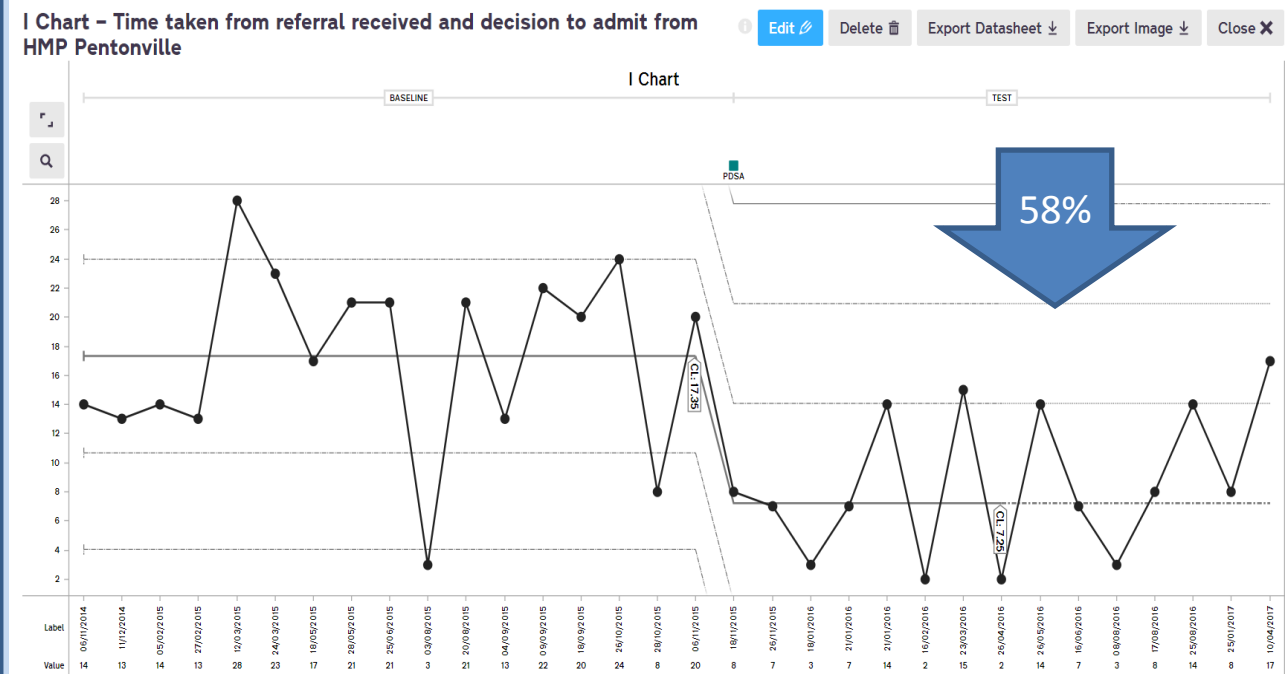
I Chart – Time taken from referral received and decision to admit from HMP Pentonville

Edit Delete Export Datasheet Export Image Close

I Chart

BASELINE

TEST

PDSA

58%

28
26
24
22
20
18
16
14
12
10
8
6
4
2

CL 17.35

CL 7.25

| Label | 06/11/2014 | 11/12/2014 | 05/02/2015 | 27/02/2015 | 12/03/2015 | 24/03/2015 | 18/05/2015 | 28/05/2015 | 25/06/2015 | 03/08/2015 | 20/08/2015 | 04/09/2015 | 09/09/2015 | 18/09/2015 | 26/10/2015 | 28/10/2015 | 06/11/2015 | 18/11/2015 | 26/11/2015 | 18/01/2016 | 21/01/2016 | 21/01/2016 | 16/02/2016 | 23/03/2016 | 26/04/2016 | 26/05/2016 | 16/06/2016 | 08/08/2016 | 17/08/2016 | 25/08/2016 | 25/01/2017 | 10/04/2017 |
|---|---|---|---|---|---|---|---|---|---|---|---|---|---|---|---|---|---|---|---|---|---|---|---|---|---|---|---|---|---|---|---|---|
| Value | 14 | 13 | 14 | 13 | 28 | 23 | 17 | 21 | 21 | 3 | 21 | 13 | 22 | 20 | 24 | 8 | 20 | 8 | 7 | 3 | 7 | 14 | 2 | 15 | 2 | 14 | 7 | 3 | 8 | 14 | 8 | 17 |